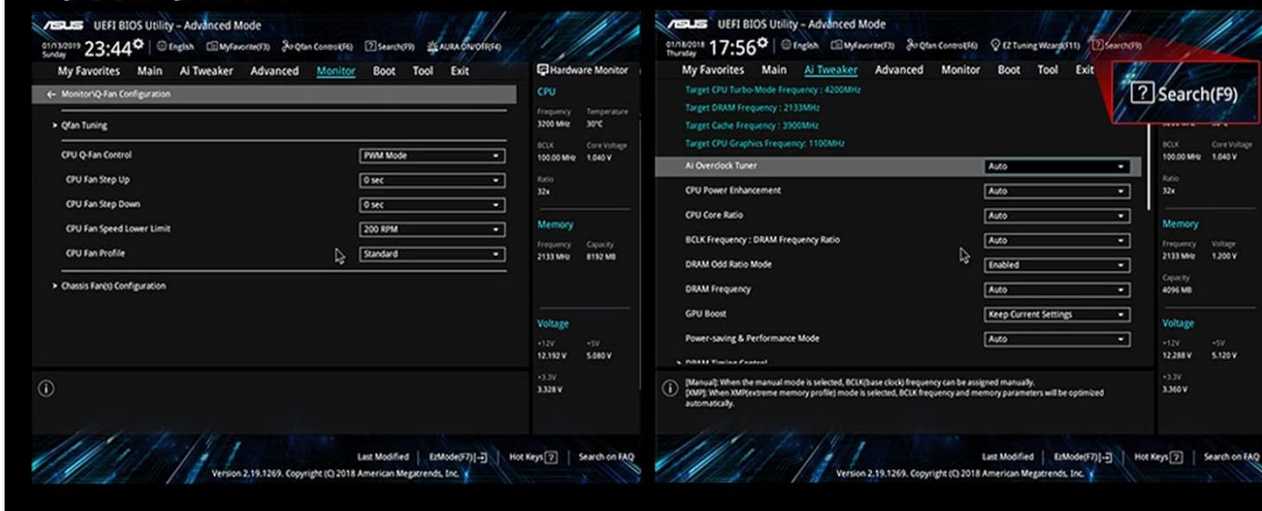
ASUS UEFI BIOS Utility – Advanced Mode

01/13/2019 Sunday 23:44 | English | MyFavorite(F3) | Qfan Control(F6) | Search(F9) | AURA ON/OFF(F4)

My Favorites Main Ai Tweaker Advanced Monitor Boot Tool Exit

Hardware Monitor

← Monitor\Q-Fan Configuration

> Qfan Tuning

CPU Q-Fan Control PWM Mode

CPU Fan Step Up 0 sec

CPU Fan Step Down 0 sec

CPU Fan Speed Lower Limit 200 RPM

CPU Fan Profile Standard

> Chassis Fan(s) Configuration

CPU

Frequency 3200 MHz Temperature 30°C

BCLK 100.00 MHz Core Voltage 1.040 V

Ratio 32x

Memory

Frequency 2133 MHz Capacity 8192 MB

Voltage

+12V 12.192 V +5V 5.080 V

+3.3V 3.328 V

Last Modified | EzMode(F7)|→ | Hot Keys ? | Search on FAQ

Version 2.19.1269. Copyright (C) 2018 American Megatrends, Inc.

ASUS UEFI BIOS Utility – Advanced Mode

01/18/2018 Thursday 17:56 | English | MyFavorite(F3) | Qfan Control(F6) | EZ Tuning Wizard(F11) | Search(F9)

My Favorites Main Ai Tweaker Advanced Monitor Boot Tool Exit

? Search(F9)

Target CPU Turbo-Mode Frequency : 4200MHz

Target DRAM Frequency : 2133MHz

Target Cache Frequency : 3900MHz

Target CPU Graphics Frequency: 1100MHz

Ai Overclock Tuner Auto

CPU Power Enhancement Auto

CPU Core Ratio Auto

BCLK Frequency : DRAM Frequency Ratio Auto

DRAM Odd Ratio Mode Enabled

DRAM Frequency Auto

GPU Boost Keep Current Settings

Power-saving & Performance Mode Auto

BCLK 100.00 MHz Core Voltage 1.040 V

Ratio 32x

Memory

Frequency 2133 MHz Voltage 1.200 V

Capacity 4096 MB

Voltage

+12V 12.288 V +5V 5.120 V

+3.3V 3.360 V

[Manual]: When the manual mode is selected, BCLK(base clock) frequency can be assigned manually.
[XMP]: When XMP(extreme memory profile) mode is selected, BCLK frequency and memory parameters will be optimized automatically.

Last Modified | EzMode(F7)|→ | Hot Keys ? | Search on FAQ

Version 2.19.1269. Copyright (C) 2018 American Megatrends, Inc.